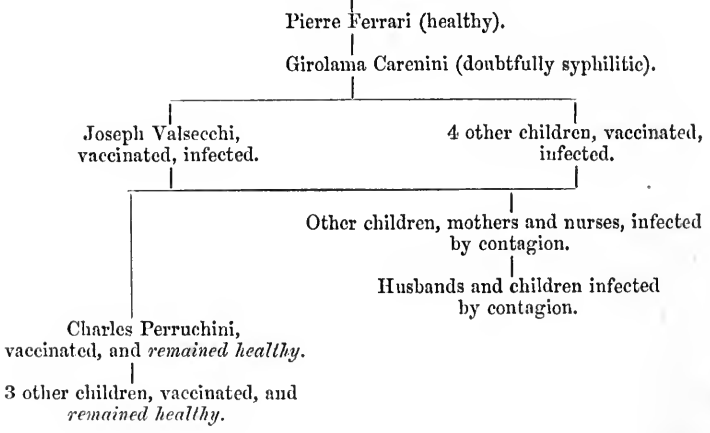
Pierre Ferrari (healthy).

Girolama Carenini (doubtfully syphilitic).

Joseph Valsecchi, vaccinated, infected.

4 other children, vaccinated, infected.

Other children, mothers and nurses, infected by contagion.

Husbands and children infected by contagion.

Charles Perruchini, vaccinated, and *remained healthy*.

3 other children, vaccinated, and *remained healthy*.